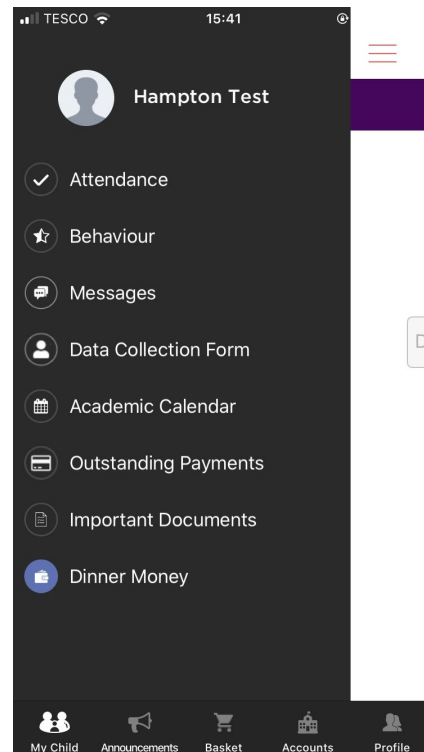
TESCO 15:41

Hampton Test

Attendance

Behaviour

Messages

Data Collection Form

Academic Calendar

Outstanding Payments

Important Documents

Dinner Money

My Child
Announcements
Basket
Accounts
Profile